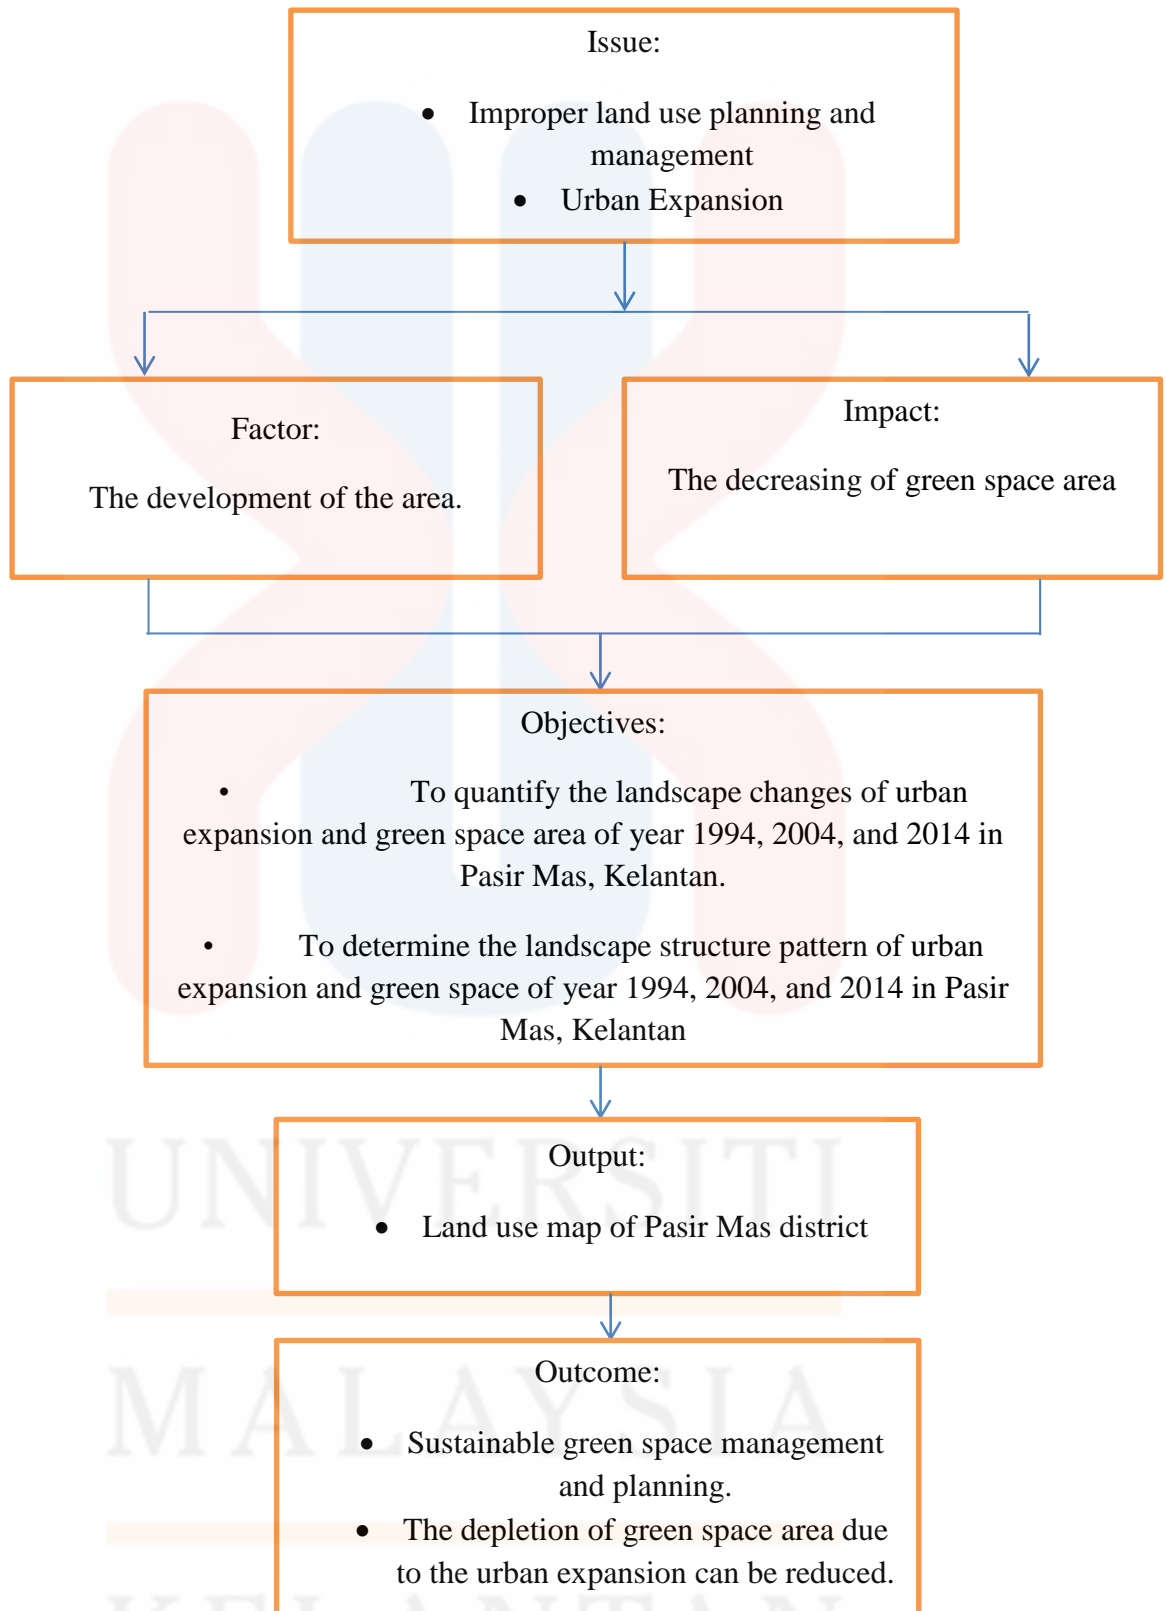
Issue:

- Improper land use planning and management
- Urban Expansion

Factor:

The development of the area.

Impact:

The decreasing of green space area

Objectives:

- To quantify the landscape changes of urban expansion and green space area of year 1994, 2004, and 2014 in Pasir Mas, Kelantan.
- To determine the landscape structure pattern of urban expansion and green space of year 1994, 2004, and 2014 in Pasir Mas, Kelantan

Output:

- Land use map of Pasir Mas district

Outcome:

- Sustainable green space management and planning.
- The depletion of green space area due to the urban expansion can be reduced.

UNIVERSITI
MALAYSIA
KELANTAN